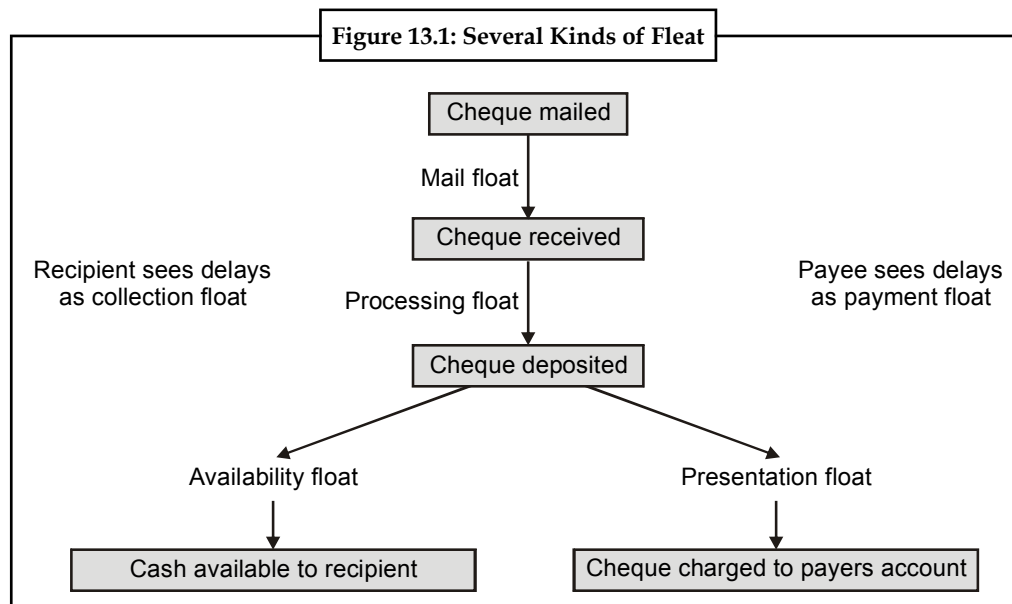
Figure 13.1: Several Kinds of Fleat

Cheque mailed

Mail float

Cheque received

Recipient sees delays as collection float

Processing float

Payee sees delays as payment float

Cheque deposited

Availability float

Presentation float

Cash available to recipient

Cheque charged to payers account